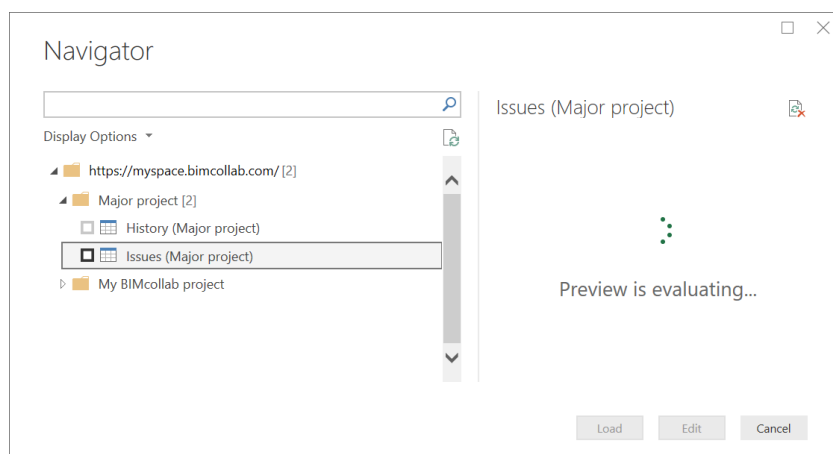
Navigator

Display Options

https://myspace.bimcollab.com/ [2]
Major project [2]
History (Major project)
Issues (Major project)
My BIMcollab project

Issues (Major project)

Preview is evaluating...

Load
Edit
Cancel